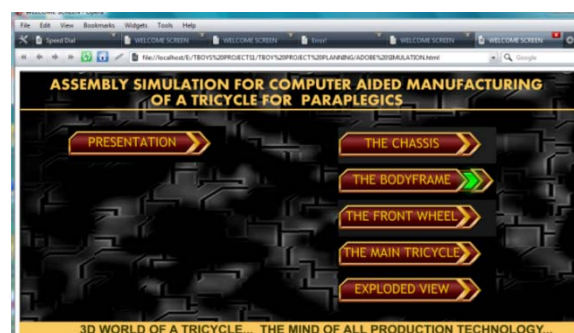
File Edit View Bookmarks Widgets Tools Help

Speed Dial
WELCOME SCREEN
WELCOME SCREEN
Error!
WELCOME SCREEN
WELCOME SCREEN

file://localhost/E:/TBOYS%20PROJECTS/TBOY%20PROJECT%20PLANNING/ADOBE%20SIMULATION.html

Google

ASSEMBLY SIMULATION FOR COMPUTER AIDED MANUFACTURING OF A TRICYCLE FOR PARAPLEGICS

PRESENTATION

THE CHASSIS

THE BODYFRAME

THE FRONT WHEEL

THE MAIN TRICYCLE

EXPLODED VIEW

3D WORLD OF A TRICYCLE... THE MIND OF ALL PRODUCTION TECHNOLOGY...